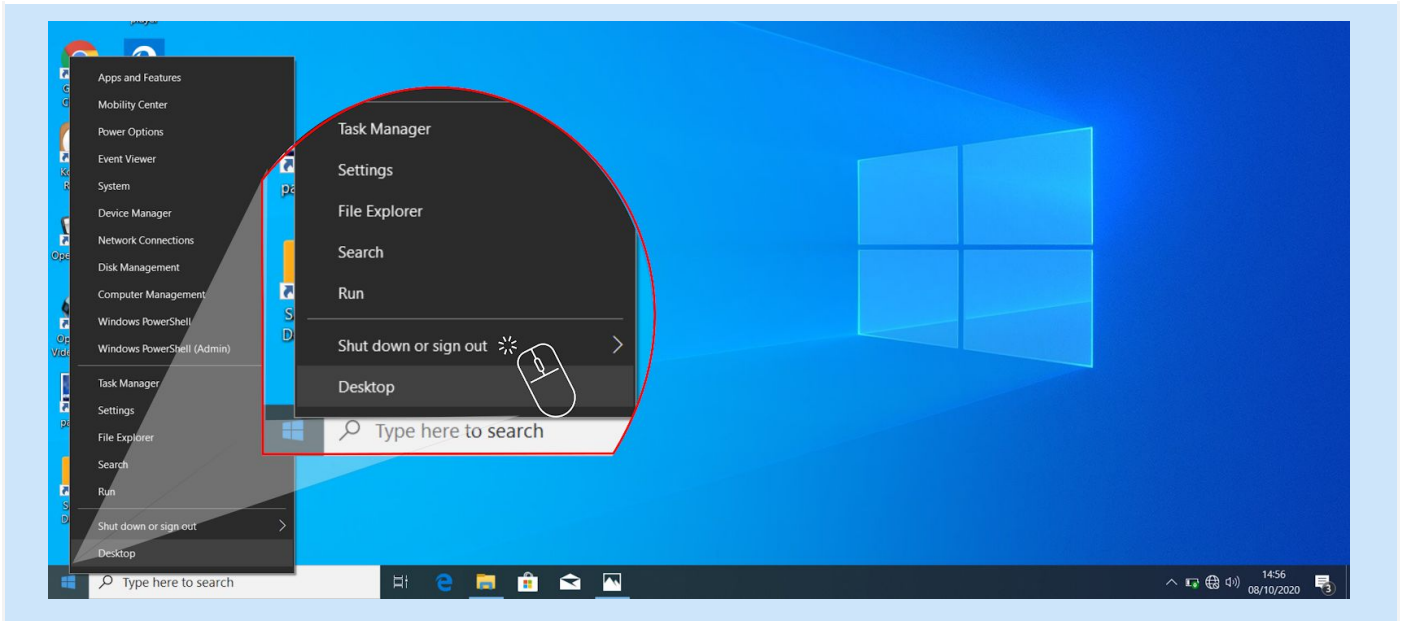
Apps and Features
Mobility Center
Power Options
Event Viewer
System
Device Manager
Network Connections
Disk Management
Computer Management
Windows PowerShell
Windows PowerShell (Admin)
Task Manager
Settings
File Explorer
Search
Run
Shut down or sign out
Desktop

Task Manager
Settings
File Explorer
Search
Run
Shut down or sign out
Desktop
Type here to search

Type here to search
14:56
08/10/2020
3